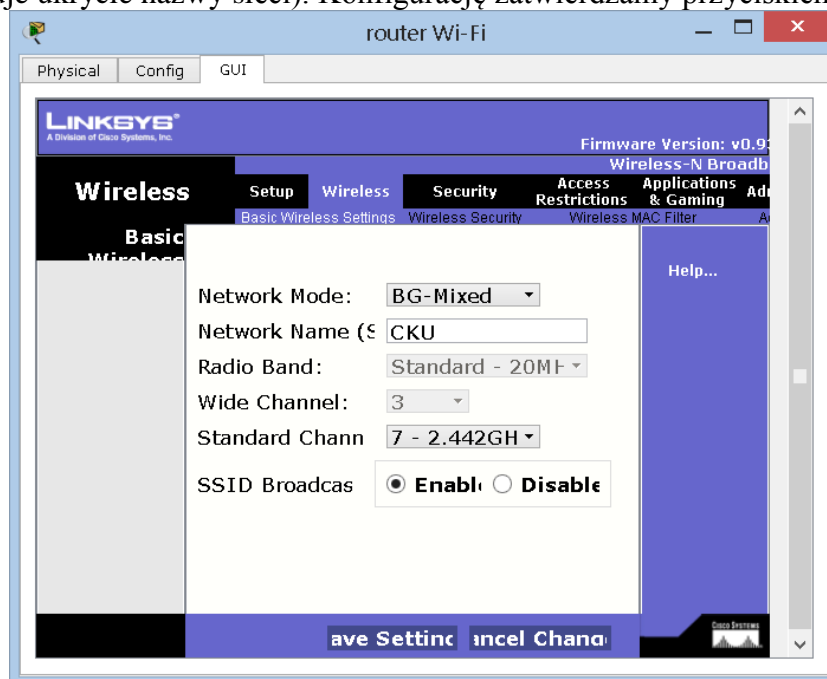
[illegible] ukrycie nazwy sieci). Konfigurację zatwierdzamy przyciskiem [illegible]

router Wi-Fi

Physical | Config | GUI

LINKSYS®
A Division of Cisco Systems, Inc.

Firmware Version: v0.9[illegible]

Wireless-N Broadb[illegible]

Wireless

Setup | Wireless | Security | Access Restrictions | Applications & Gaming | Ad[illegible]

Basic Wireless Settings | Wireless Security | Wireless MAC Filter | A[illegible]

Basic Wireless

Help...

Network Mode: BG-Mixed

Network Name (S CKU

Radio Band: Standard - 20MH

Wide Channel: 3

Standard Chann 7 - 2.442GH

SSID Broadcas Enabl Disable

ave Settinc ancel Chang

Cisco Systems